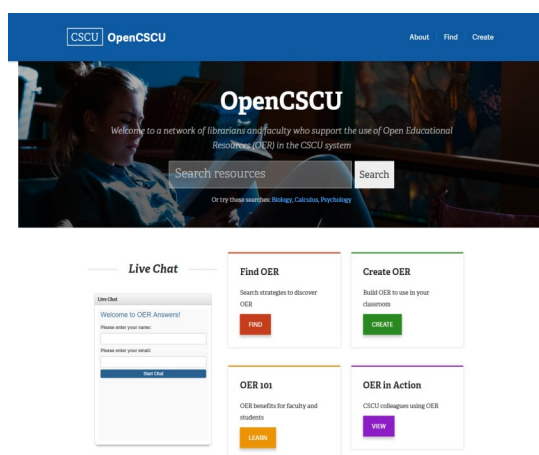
CSCU OpenCSCU

About Find Create

OpenCSCU

Welcome to a network of librarians and faculty who support the use of Open Educational Resources (OER) in the CSCU system

Search resources

Search

Or try these searches: Biology, Calculus, Psychology

Live Chat

Live Chat

Welcome to OER Answers!

Please enter your name:

Please enter your email:

Start Chat

Find OER

Search strategies to discover OER

FIND

Create OER

Build OER to use in your classroom

CREATE

OER 101

OER benefits for faculty and students

LEARN

OER in Action

CSCU colleagues using OER

VIEW